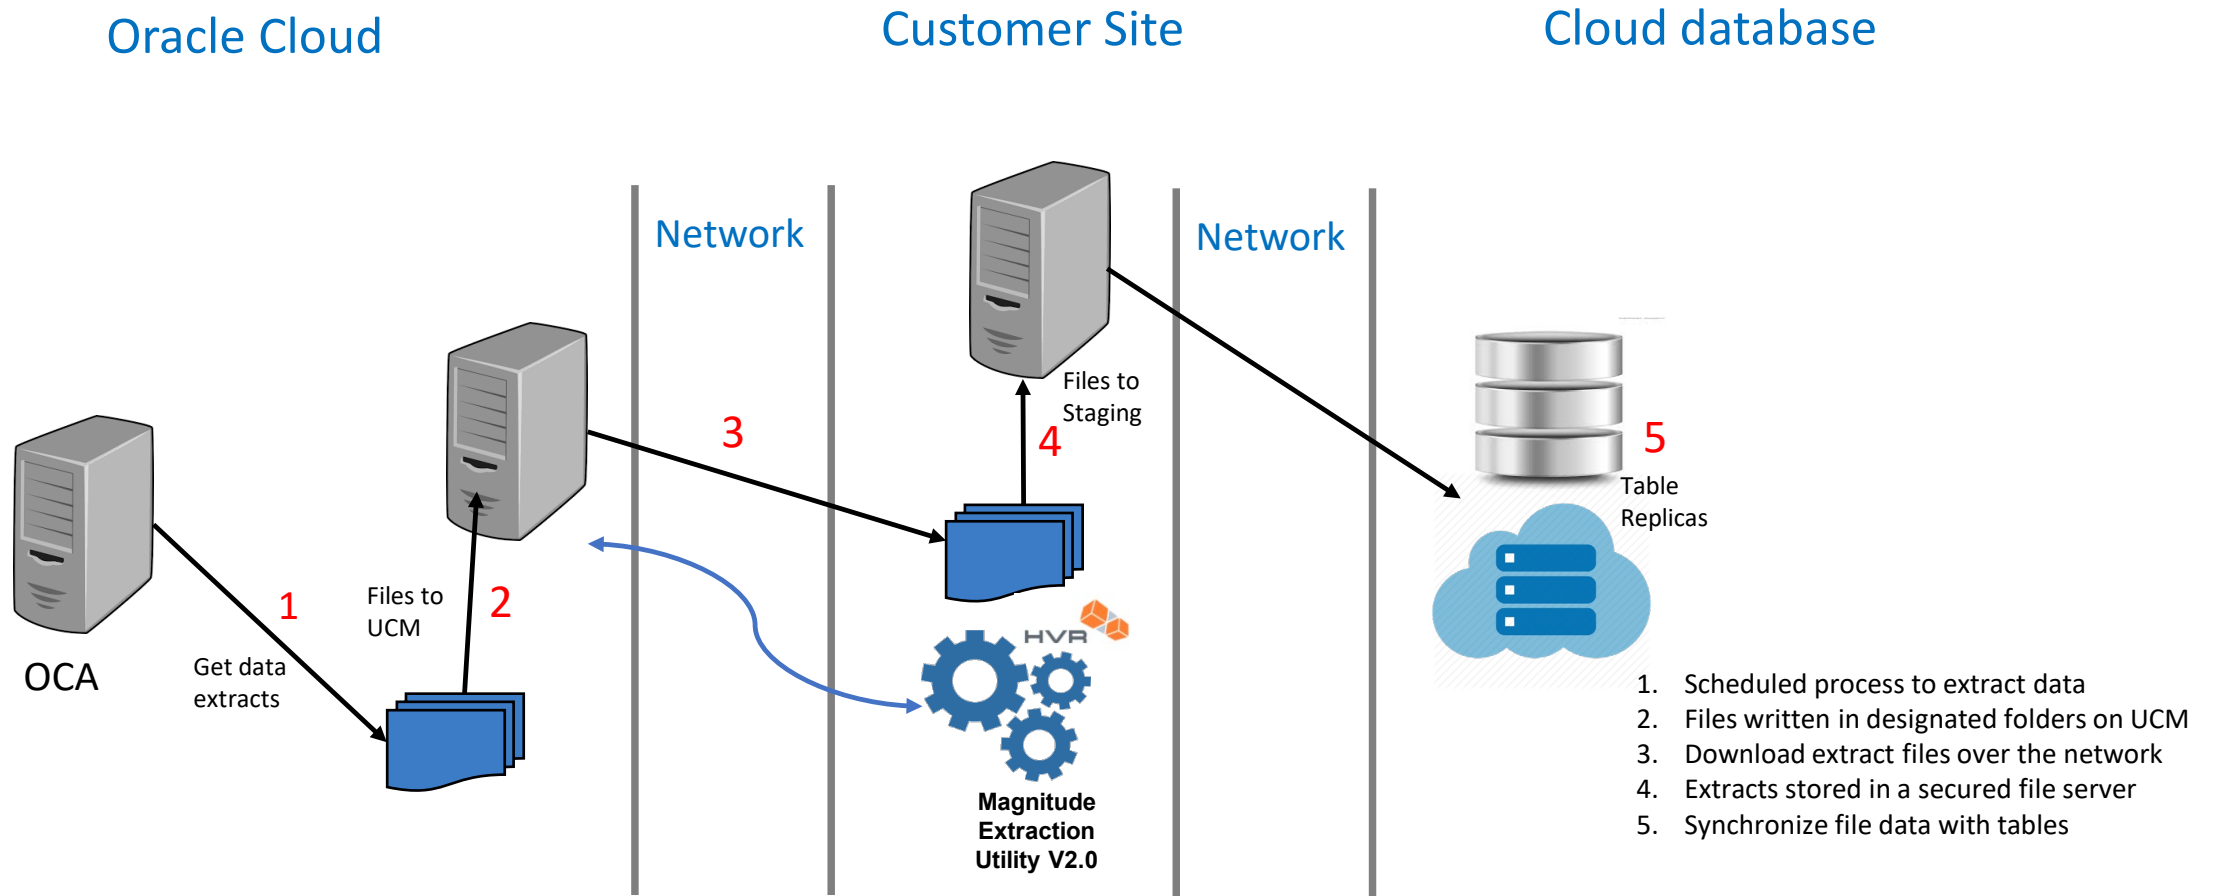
Oracle Cloud

Customer Site

Cloud database

Network

Network

OCA

Get data extracts

1

Files to UCM

2

3

Files to Staging

4

HVR

Magnitude Extraction Utility V2.0

5

Table Replicas

1. Scheduled process to extract data
2. Files written in designated folders on UCM
3. Download extract files over the network
4. Extracts stored in a secured file server
5. Synchronize file data with tables